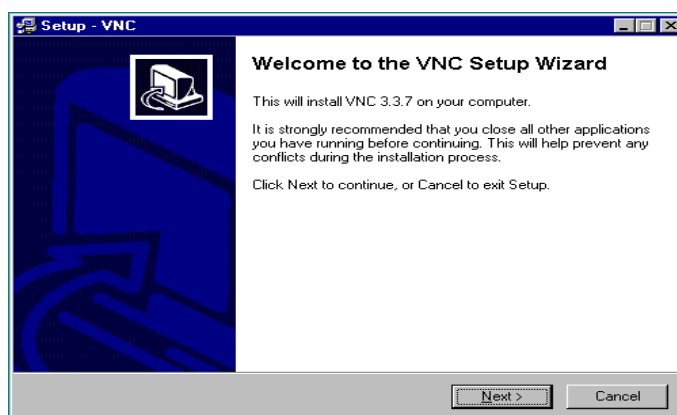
Setup - VNC

Welcome to the VNC Setup Wizard

This will install VNC 3.3.7 on your computer.

It is strongly recommended that you close all other applications you have running before continuing. This will help prevent any conflicts during the installation process.

Click Next to continue, or Cancel to exit Setup.

Next >

Cancel